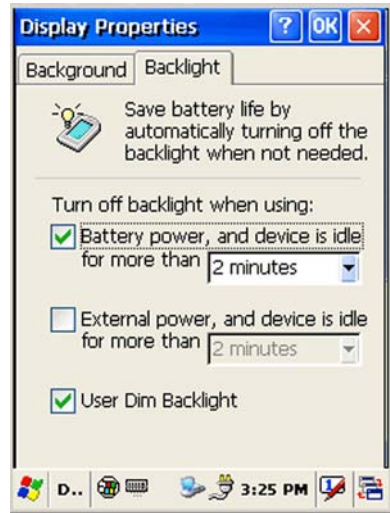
Display Properties ? OK ×

Background Backlight

Save battery life by automatically turning off the backlight when not needed.

Turn off backlight when using:

Battery power, and device is idle for more than 2 minutes

External power, and device is idle for more than 2 minutes

User Dim Backlight

D.. 3:25 PM